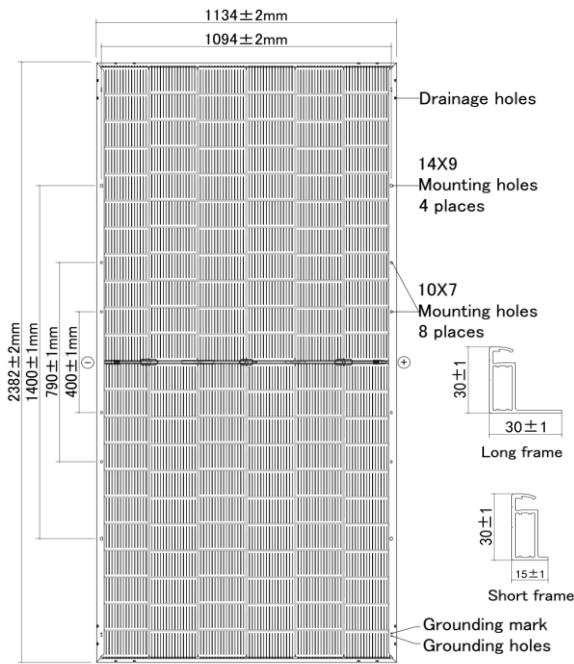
1134±2mm
1094±2mm

Drainage holes

14X9
Mounting holes
4 places

10X7
Mounting holes
8 places

2382±2mm
1400±1mm
790±1mm
400±1mm

⊖
⊕

30±1
30±1
Long frame

30±1
15±1
Short frame

Grounding mark
Grounding holes